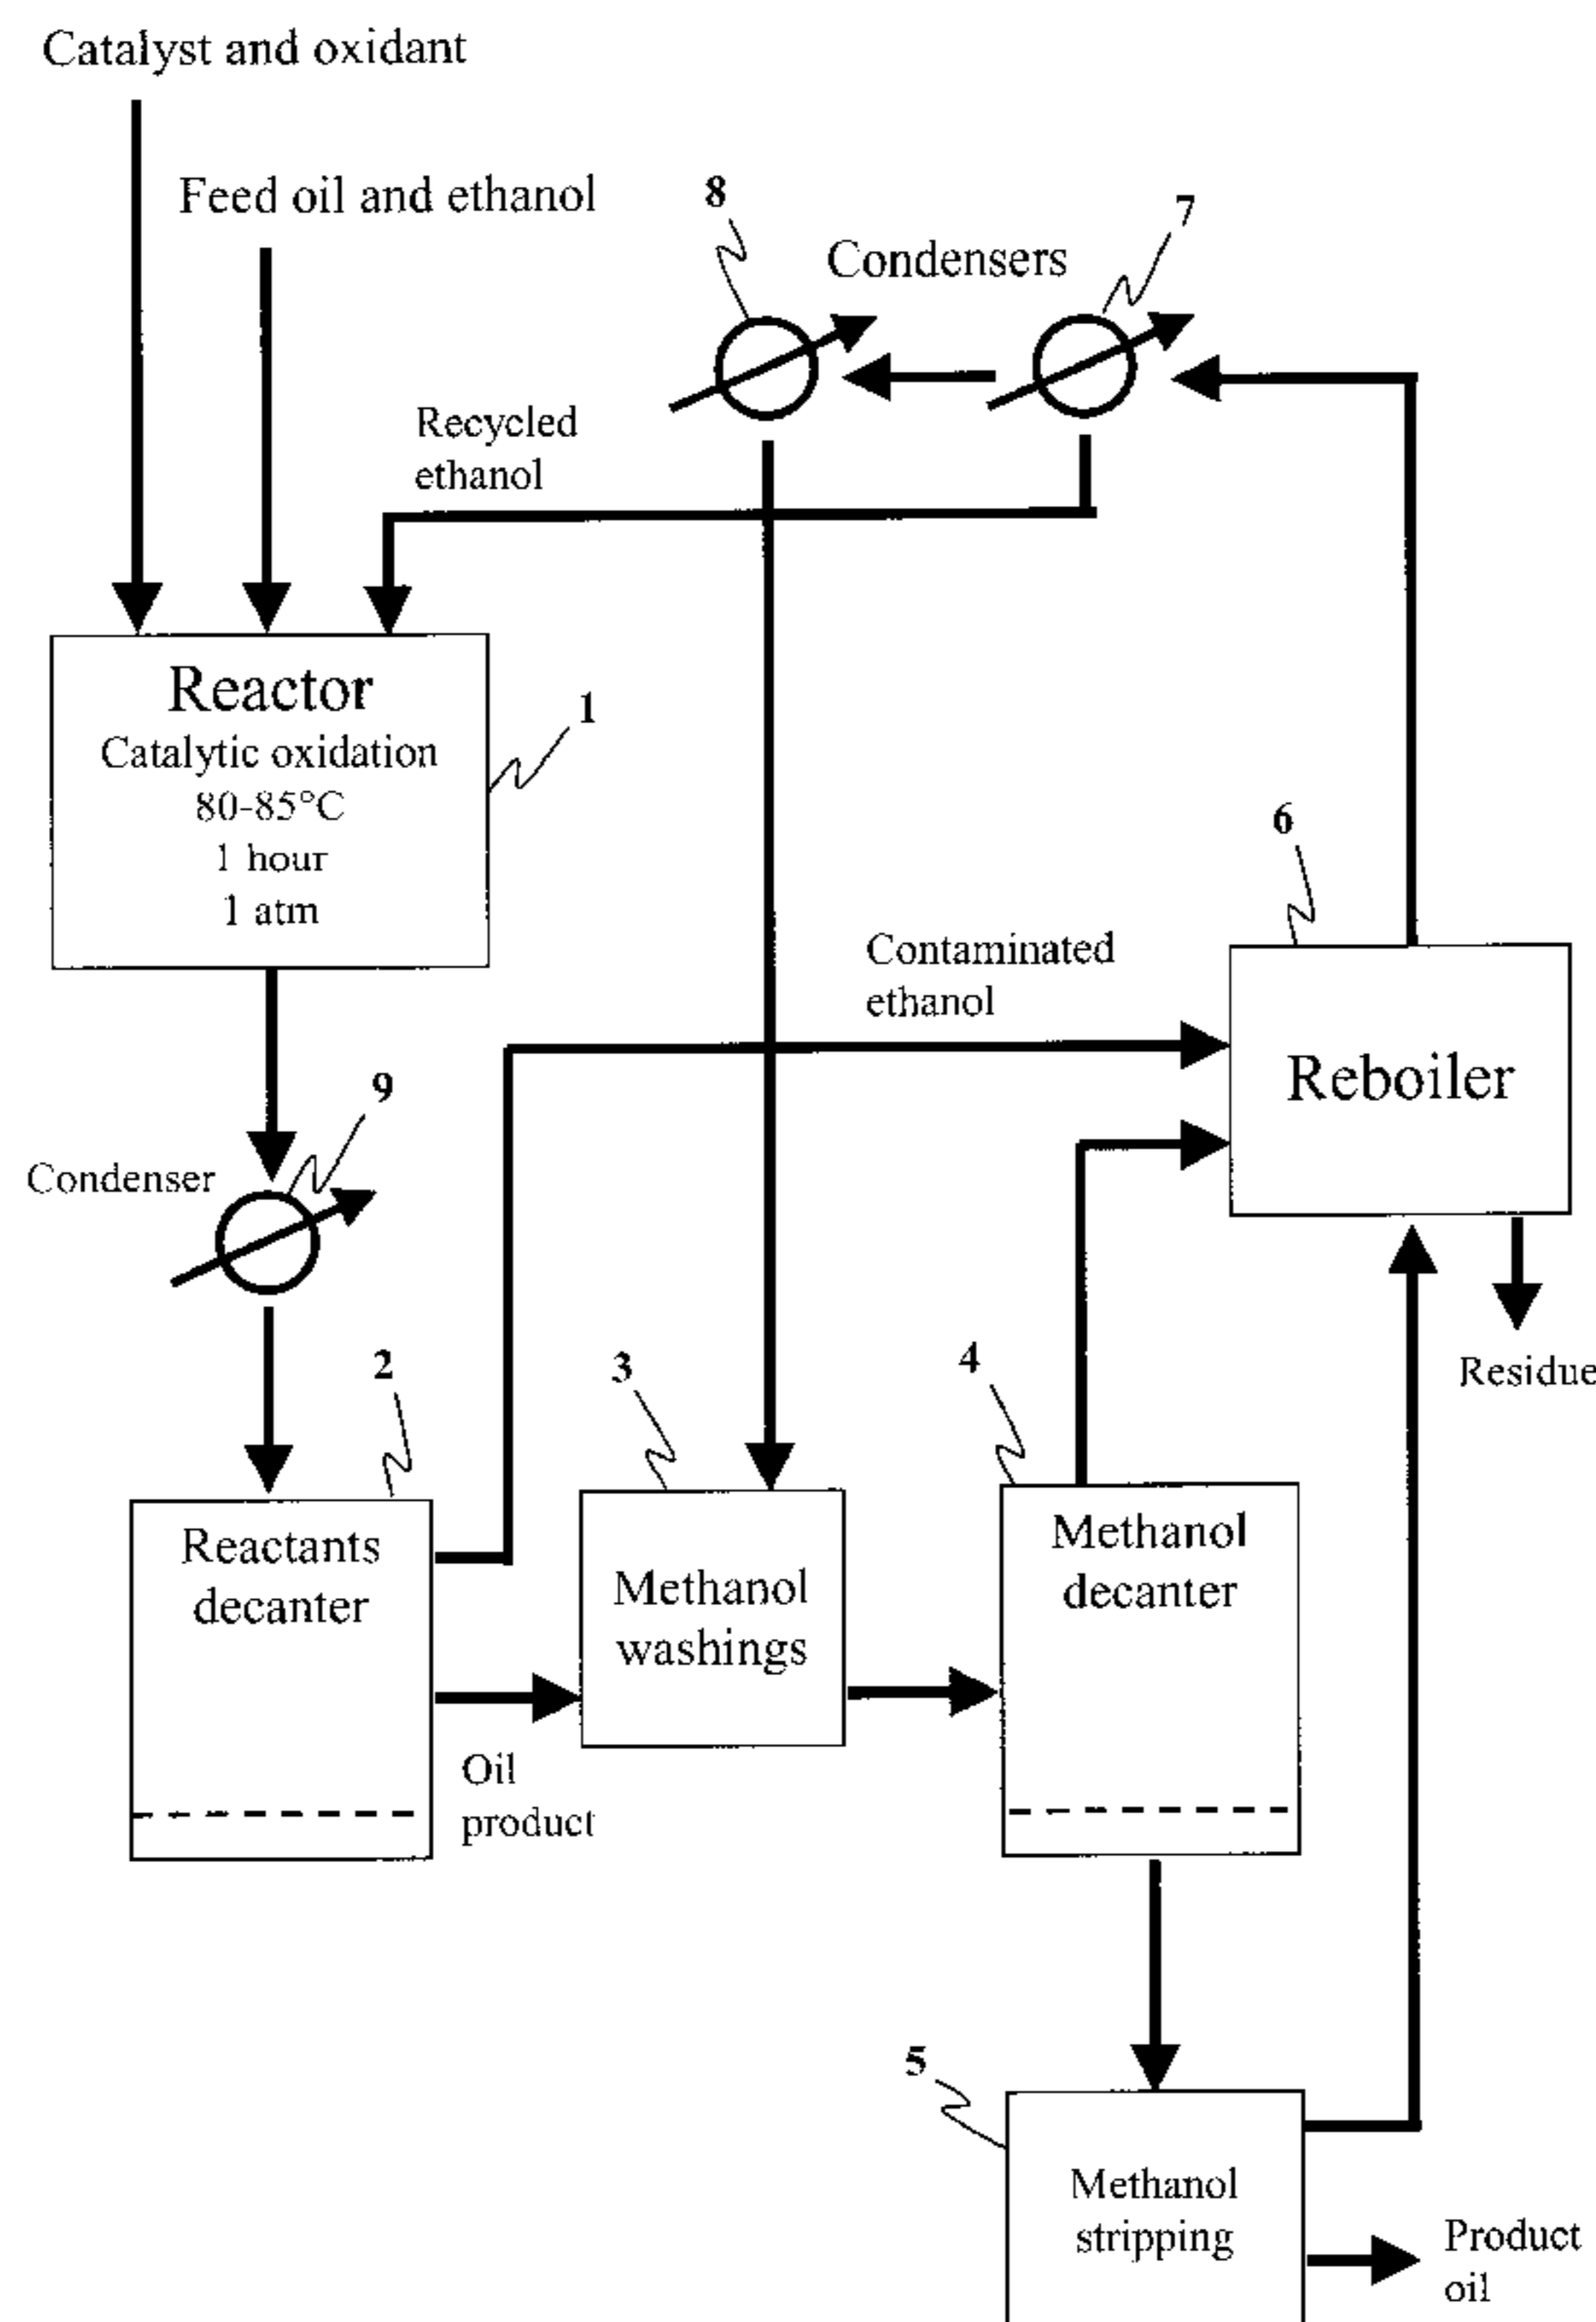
Catalyst and oxidant

Feed oil and ethanol

8

7

Condensers

Recycled ethanol

Reactor
Catalytic oxidation
80-85°C
1 hour
1 atm

1

6

Contaminated ethanol

Reboiler

9

Condenser

Residue

2

3

4

Reactants decanter

Methanol washings

Methanol decanter

Oil product

5

Methanol stripping

Product oil